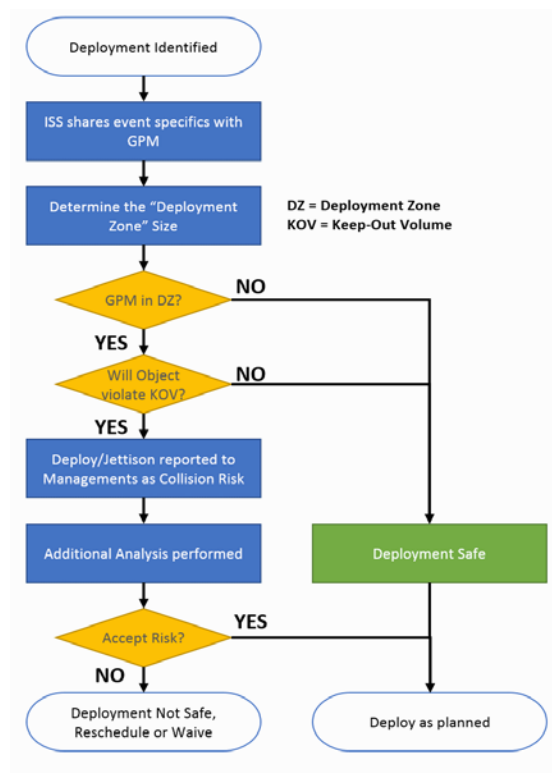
Deployment Identified

ISS shares event specifics with GPM

Determine the "Deployment Zone" Size

DZ = Deployment Zone
KOV = Keep-Out Volume

GPM in DZ?

NO

YES

Will Object violate KOV?

NO

YES

Deploy/Jettison reported to Managements as Collision Risk

Additional Analysis performed

Deployment Safe

Accept Risk?

YES

NO

Deployment Not Safe, Reschedule or Waive

Deploy as planned